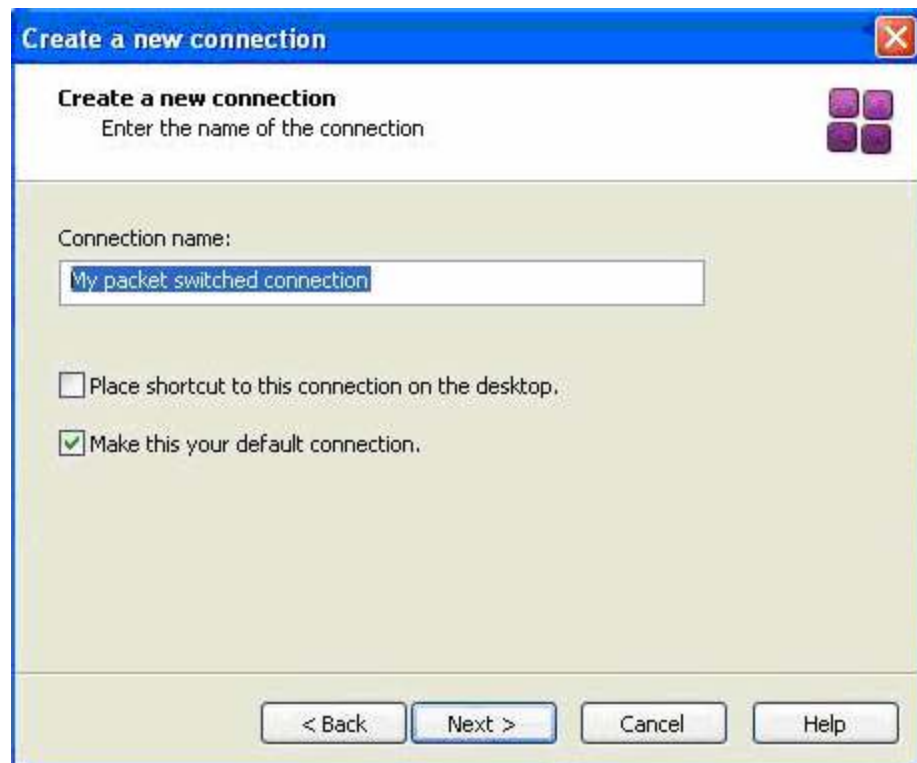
Create a new connection

Create a new connection
Enter the name of the connection

Connection name:

My packet switched connection

Place shortcut to this connection on the desktop.

Make this your default connection.

< Back
Next >
Cancel
Help